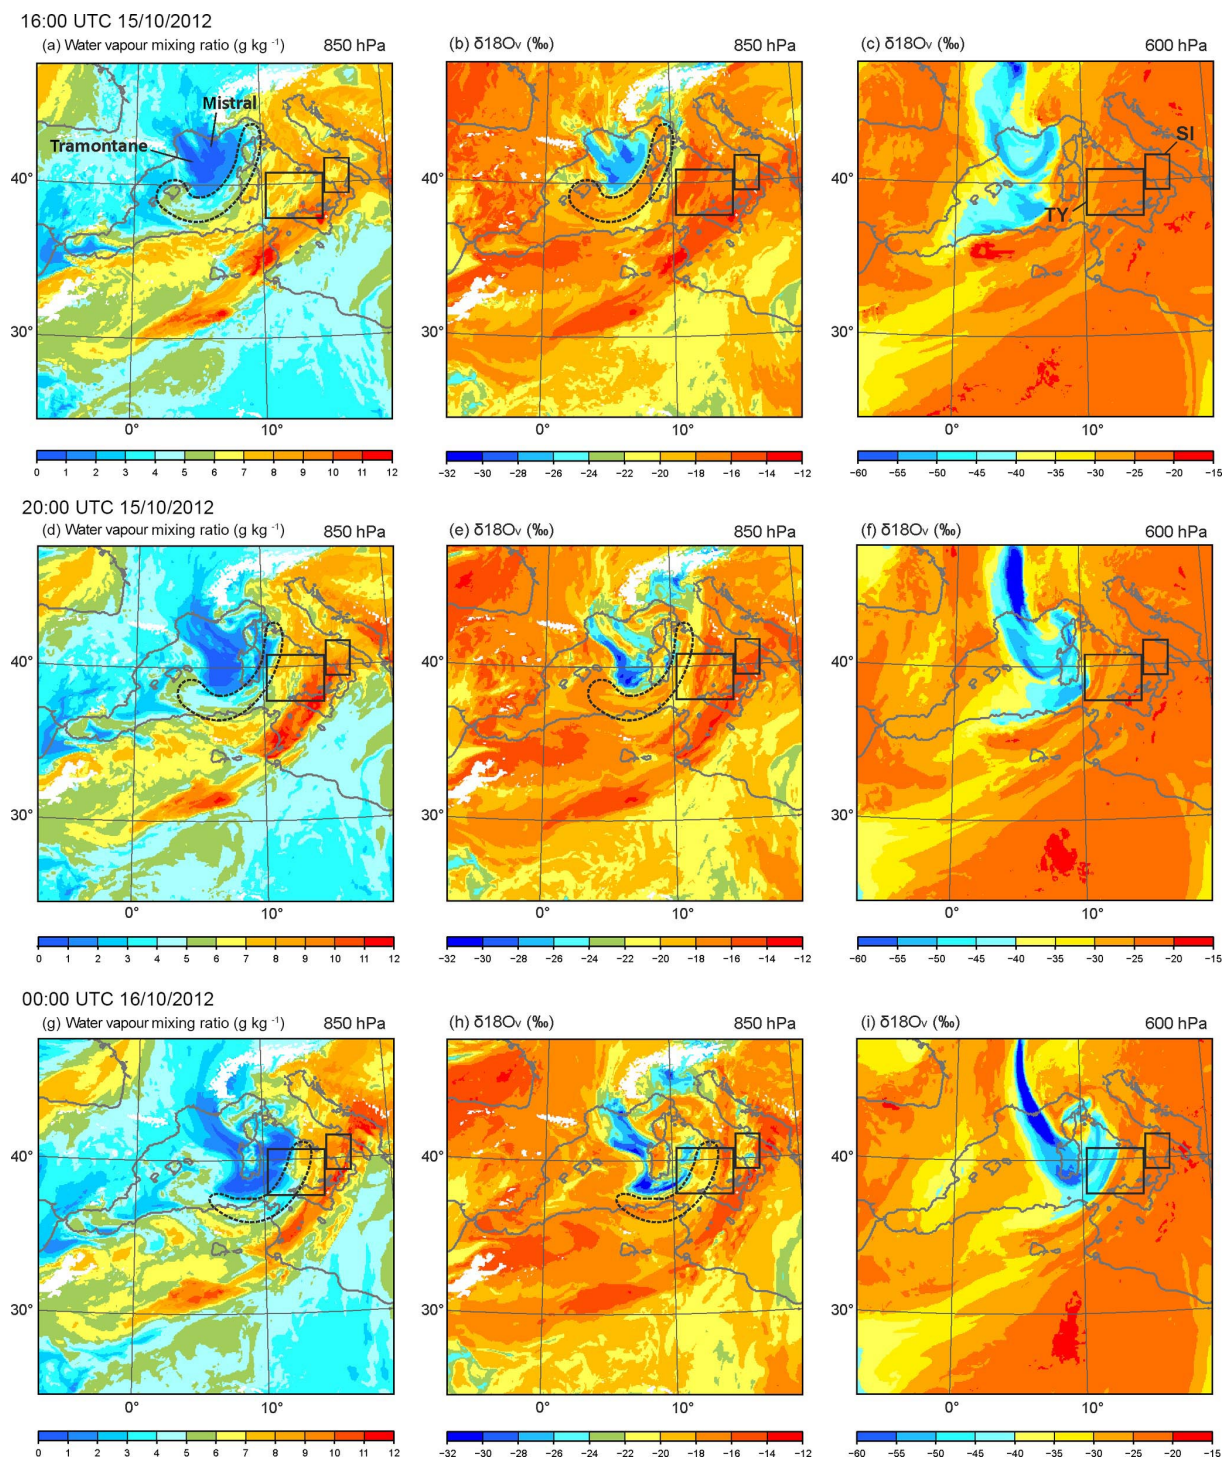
16:00 UTC 15/10/2012

(a) Water vapour mixing ratio (g kg $^{-1}$) 850 hPa

Mistral

Tramontane

40°

30°

0°

10°

0 1 2 3 4 5 6 7 8 9 10 11 12

(b) δ18Ov (‰) 850 hPa

40°

30°

0°

10°

−32 −30 −28 −26 −24 −22 −20 −18 −16 −14 −12

(c) δ18Ov (‰) 600 hPa

SI

TY

40°

30°

0°

10°

−60 −55 −50 −45 −40 −35 −30 −25 −20 −15

20:00 UTC 15/10/2012

(d) Water vapour mixing ratio (g kg $^{-1}$) 850 hPa

40°

30°

0°

10°

0 1 2 3 4 5 6 7 8 9 10 11 12

(e) δ18Ov (‰) 850 hPa

40°

30°

0°

10°

−32 −30 −28 −26 −24 −22 −20 −18 −16 −14 −12

(f) δ18Ov (‰) 600 hPa

40°

30°

0°

10°

−60 −55 −50 −45 −40 −35 −30 −25 −20 −15

00:00 UTC 16/10/2012

(g) Water vapour mixing ratio (g kg $^{-1}$) 850 hPa

40°

30°

0°

10°

0 1 2 3 4 5 6 7 8 9 10 11 12

(h) δ18Ov (‰) 850 hPa

40°

30°

0°

10°

−32 −30 −28 −26 −24 −22 −20 −18 −16 −14 −12

(i) δ18Ov (‰) 600 hPa

40°

30°

0°

10°

−60 −55 −50 −45 −40 −35 −30 −25 −20 −15